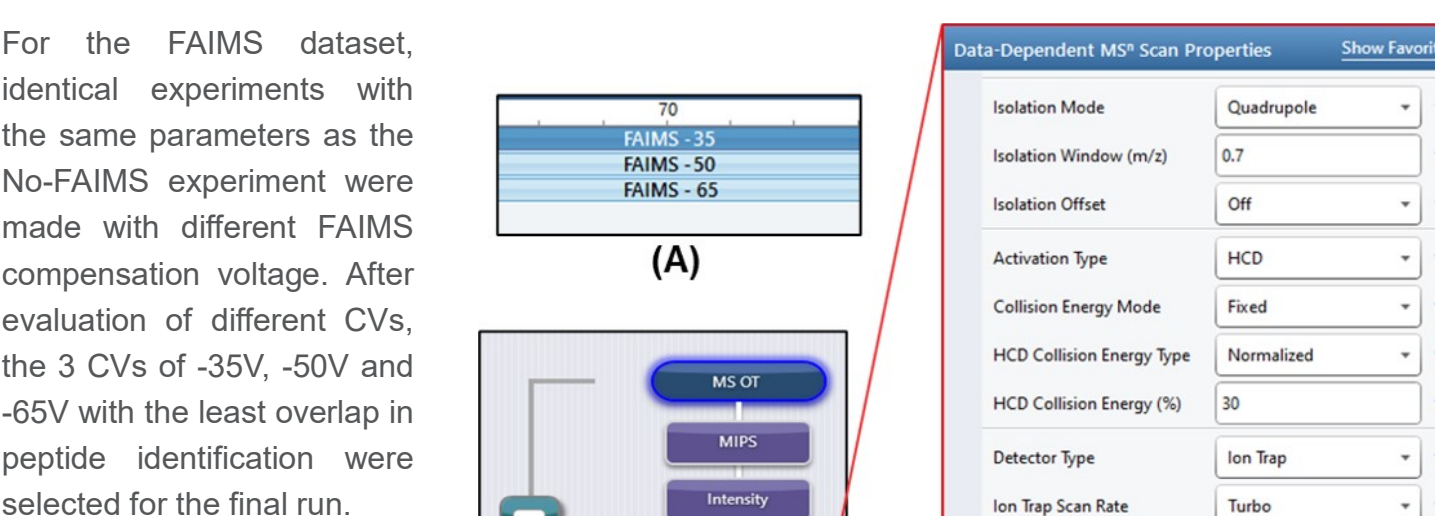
For the FAIMS dataset, identical experiments with the same parameters as the No-FAIMS experiment were made with different FAIMS compensation voltage. After evaluation of different CVs, the 3 CVs of -35V, -50V and -65V with the least overlap in peptide identification were selected for the final run.

70
FAIMS - 35
FAIMS - 50
FAIMS - 65

(A)

MS OT
MIPS
Intensity

Data-Dependent MSⁿ Scan Properties
Show Favori

| | |
|---|---|
| Isolation Mode | Quadrupole |
| Isolation Window (m/z) | 0.7 |
| Isolation Offset | Off |
| Activation Type | HCD |
| Collision Energy Mode | Fixed |
| HCD Collision Energy Type | Normalized |
| HCD Collision Energy (%) | 30 |
| Detector Type | Ion Trap |
| Ion Trap Scan Rate | Turbo |